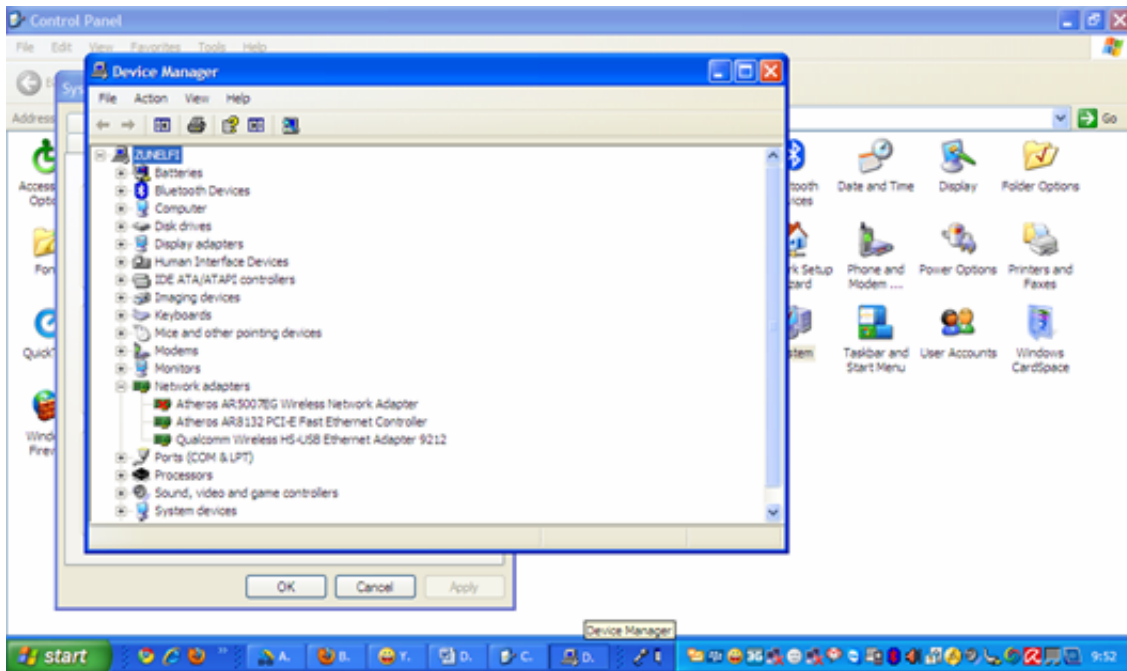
Control Panel
File Edit View Favorites Tools Help
Address
Go

Device Manager
File Action View Help

ZUNELFI
Batteries
Bluetooth Devices
Computer
Disk drives
Display adapters
Human Interface Devices
IDE ATA/ATAPI controllers
Imaging devices
Keyboards
Mice and other pointing devices
Modems
Monitors
Network adapters
Atheros AR5007EG Wireless Network Adapter
Atheros AR8132 PCI-E Fast Ethernet Controller
Qualcomm Wireless HS-USB Ethernet Adapter 9212
Ports (COM & LPT)
Processors
Sound, video and game controllers
System devices

OK Cancel Apply

Access Optio
Fon
Quick
Windo Firew
tooth ices
Date and Time
Display
Folder Options
rk Setup zard
Phone and Modem ...
Power Options
Printers and Faxes
stem
Taskbar and Start Menu
User Accounts
Windows CardSpace

Device Manager
start
A. B. Y. D. C. D.
9:52